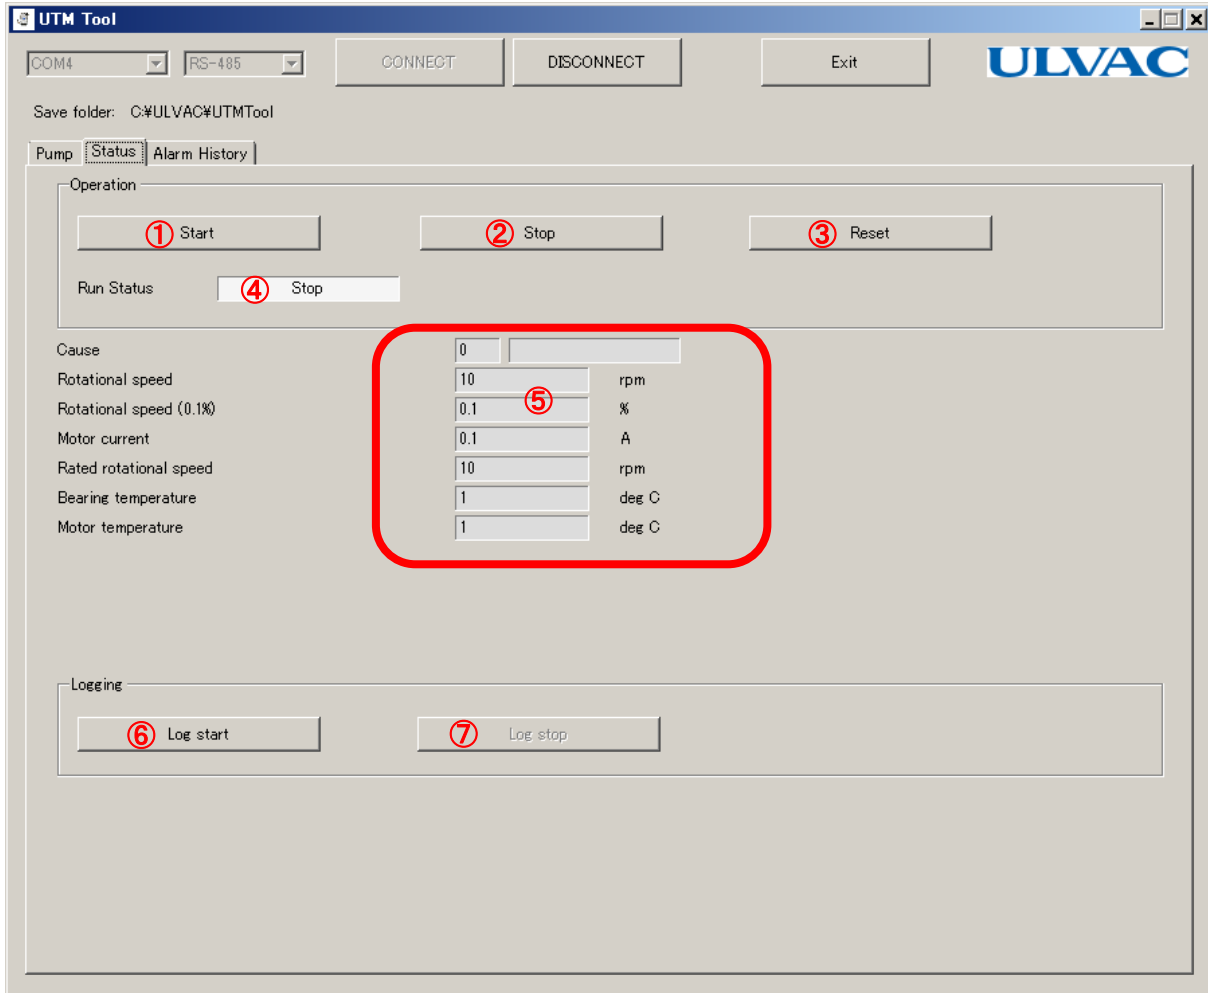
UTM Tool

COM4 RS-485 CONNECT DISCONNECT Exit ULVAC

Save folder: C:¥ULVAC¥UTMTool

Pump Status Alarm History

Operation

① Start ② Stop ③ Reset

Run Status ④ Stop

| | | |
|---|---|---|
| Cause | 0 | |
| Rotational speed | 10 | rpm |
| Rotational speed (0.1%) | 0.1 | % |
| Motor current | 0.1 | A |
| Rated rotational speed | 10 | rpm |
| Bearing temperature | 1 | deg C |
| Motor temperature | 1 | deg C |

⑤

Logging

⑥ Log start ⑦ Log stop